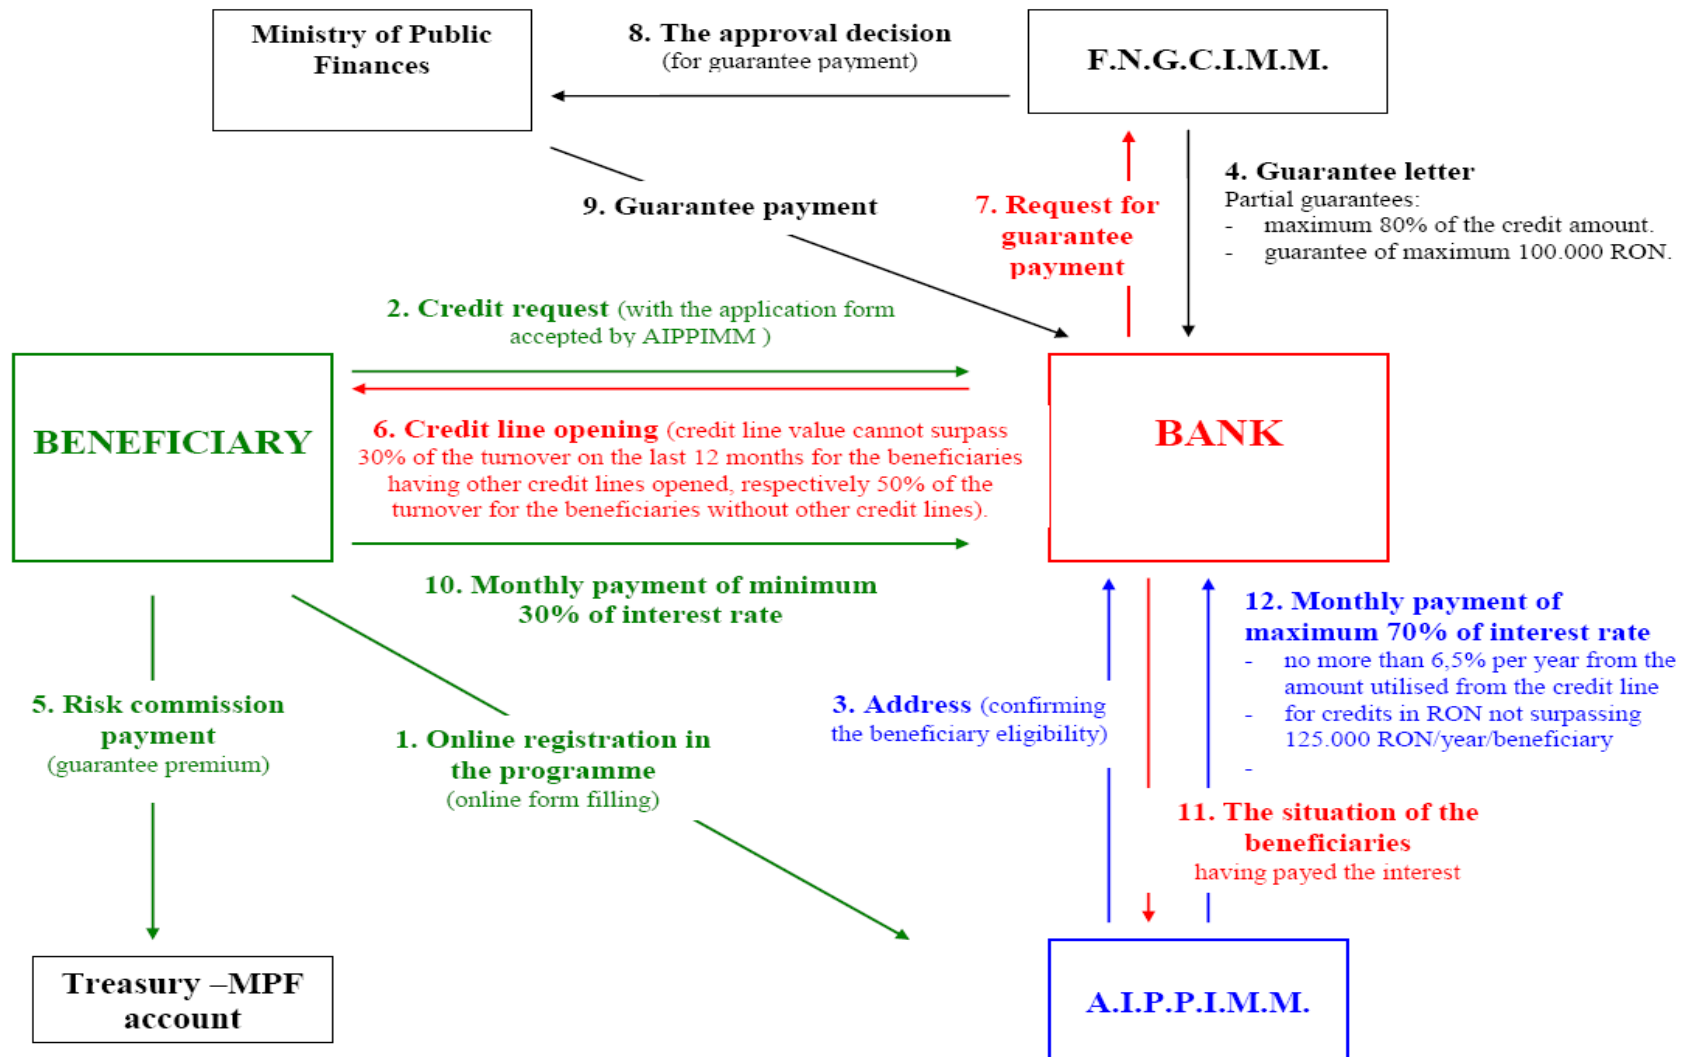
Ministry of Public Finances

8. The approval decision
(for guarantee payment)

F.N.G.C.I.M.M.

9. Guarantee payment

7. Request for guarantee payment

4. Guarantee letter
Partial guarantees:
- maximum 80% of the credit amount.
- guarantee of maximum 100.000 RON.

2. Credit request (with the application form accepted by AIPPIMM )

BENEFICIARY

6. Credit line opening (credit line value cannot surpass 30% of the turnover on the last 12 months for the beneficiaries having other credit lines opened, respectively 50% of the turnover for the beneficiaries without other credit lines).

BANK

10. Monthly payment of minimum 30% of interest rate

12. Monthly payment of maximum 70% of interest rate
- no more than 6,5% per year from the amount utilised from the credit line
- for credits in RON not surpassing 125.000 RON/year/beneficiary
-

5. Risk commission payment
(guarantee premium)

1. Online registration in the programme
(online form filling)

3. Address (confirming the beneficiary eligibility)

11. The situation of the beneficiaries
having payed the interest

Treasury –MPF account

A.I.P.P.I.M.M.